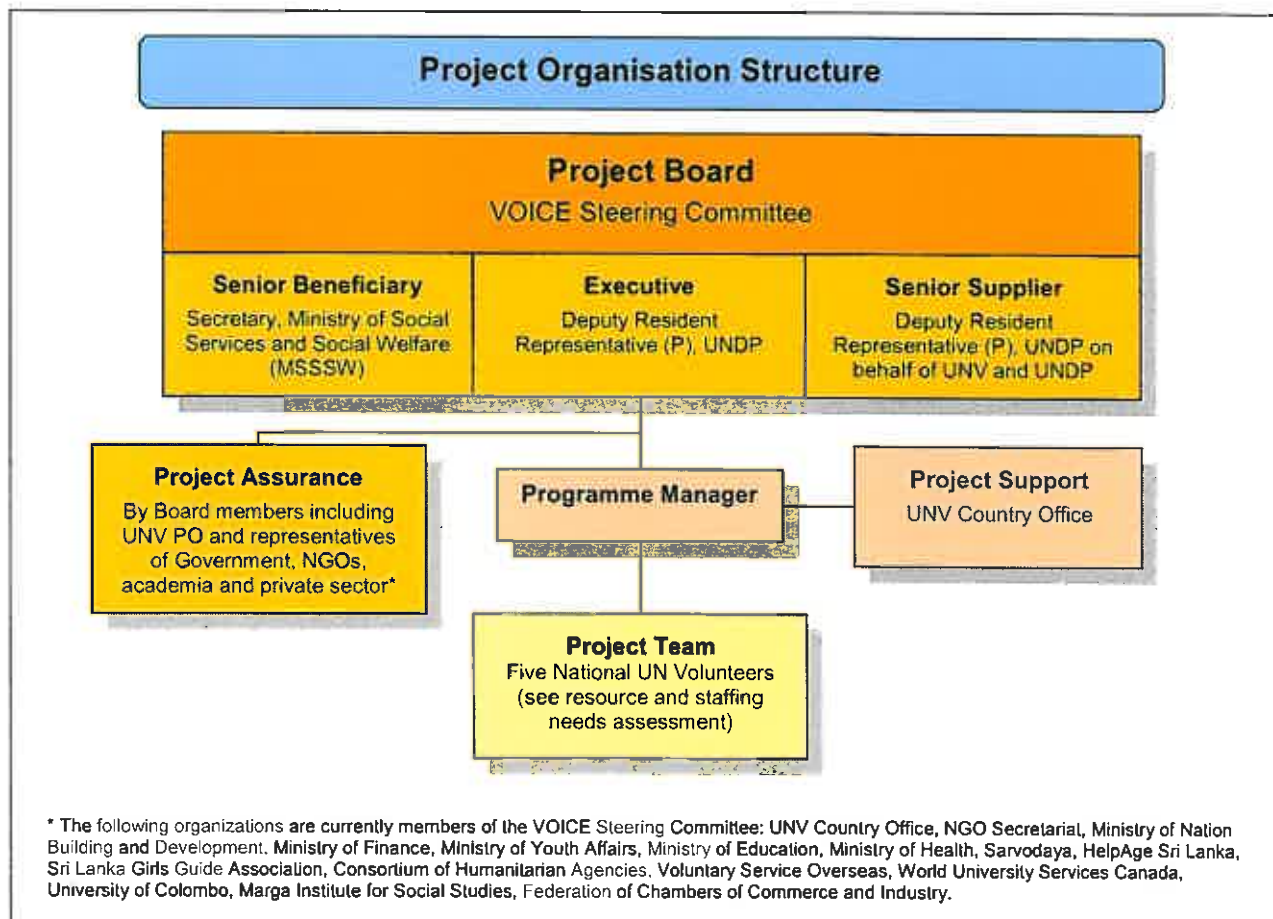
Project Organisation Structure

Project Board
VOICE Steering Committee

Senior Beneficiary
Secretary, Ministry of Social Services and Social Welfare (MSSSW)

Executive
Deputy Resident Representative (P), UNDP

Senior Supplier
Deputy Resident Representative (P), UNDP on behalf of UNV and UNDP

Project Assurance
By Board members including UNV PO and representatives of Government, NGOs, academia and private sector*

Programme Manager

Project Support
UNV Country Office

Project Team
Five National UN Volunteers (see resource and staffing needs assessment)

* The following organizations are currently members of the VOICE Steering Committee: UNV Country Office, NGO Secretarial, Ministry of Nation Building and Development, Ministry of Finance, Ministry of Youth Affairs, Ministry of Education, Ministry of Health, Sarvodaya, HelpAge Sri Lanka, Sri Lanka Girls Guide Association, Consortium of Humanitarian Agencies, Voluntary Service Overseas, World University Services Canada, University of Colombo, Marga Institute for Social Studies, Federation of Chambers of Commerce and Industry.